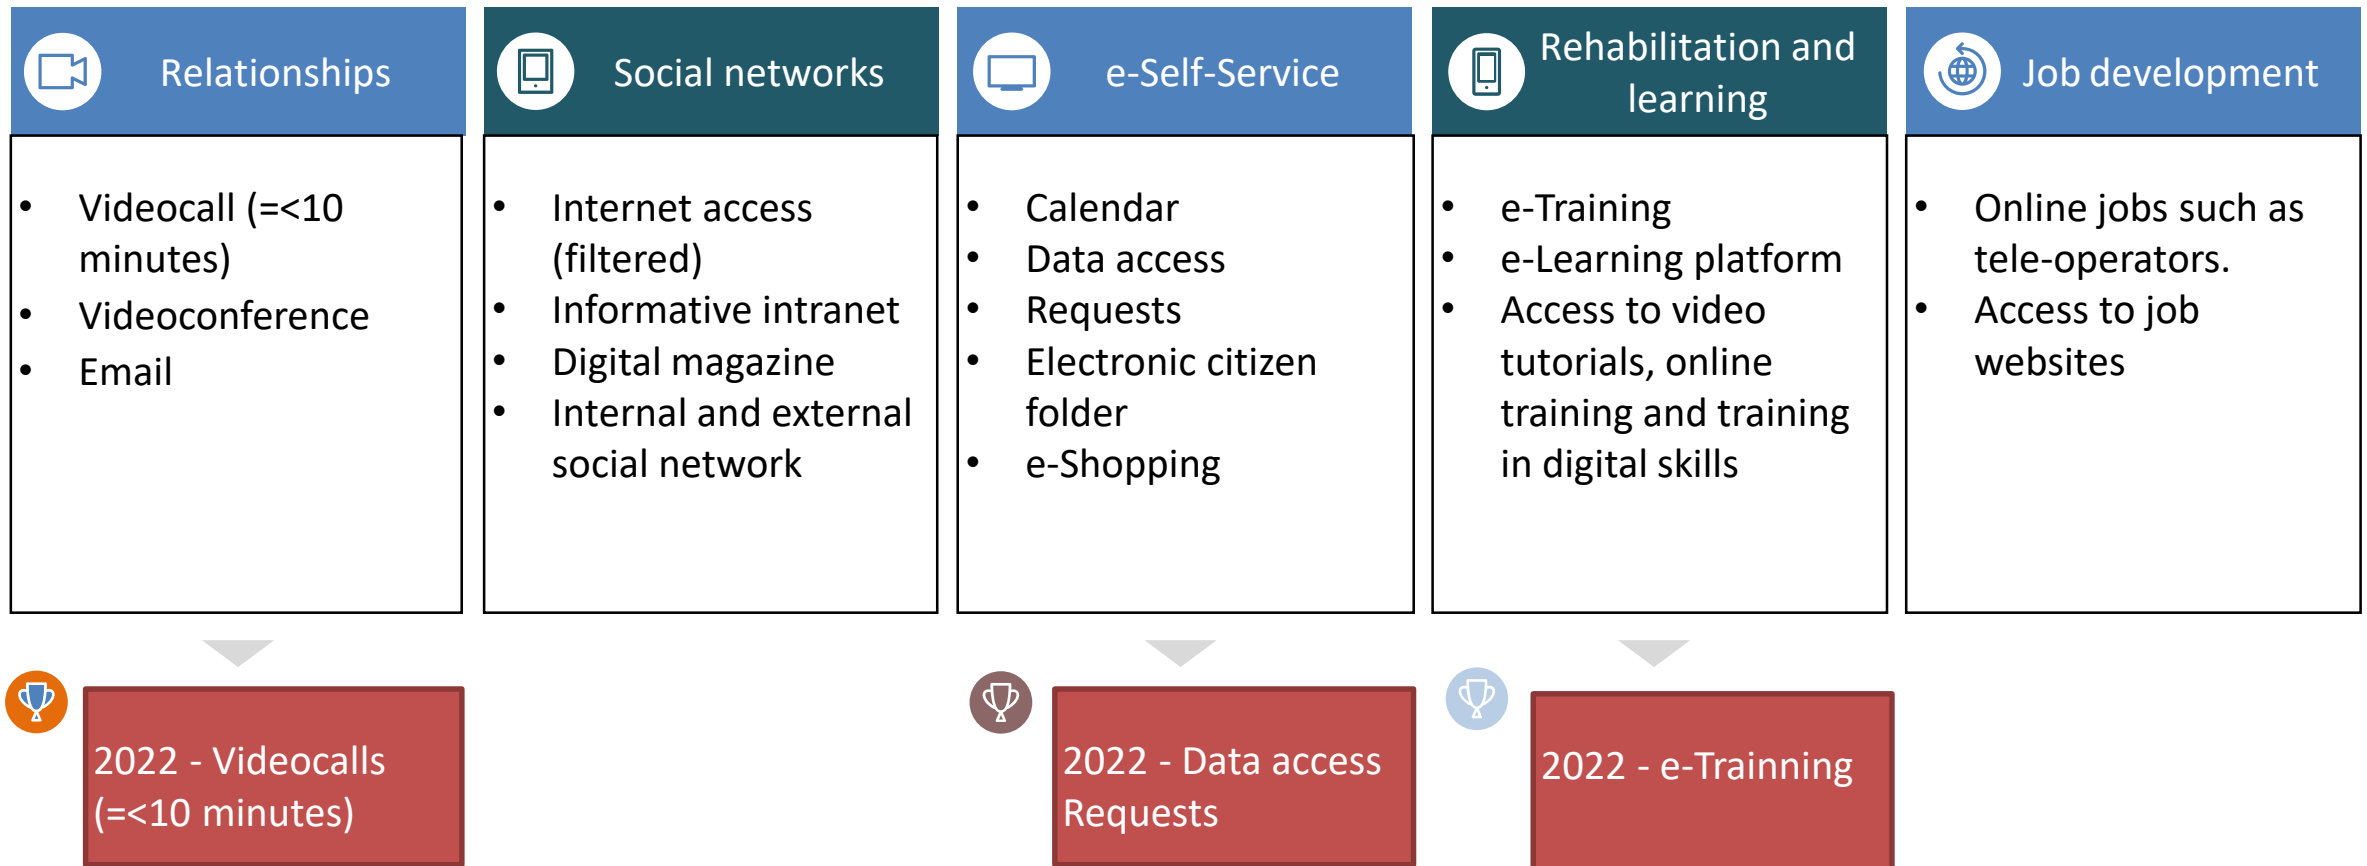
Relationships

- Videocall (=<10 minutes)
- Videoconference
- Email

Social networks

- Internet access (filtered)
- Informative intranet
- Digital magazine
- Internal and external social network

e-Self-Service

- Calendar
- Data access
- Requests
- Electronic citizen folder
- e-Shopping

Rehabilitation and learning

- e-Training
- e-Learning platform
- Access to video tutorials, online training and training in digital skills

Job development

- Online jobs such as tele-operators.
- Access to job websites

2022 - Videocalls (=<10 minutes)

2022 - Data access Requests

2022 - e-Trainning